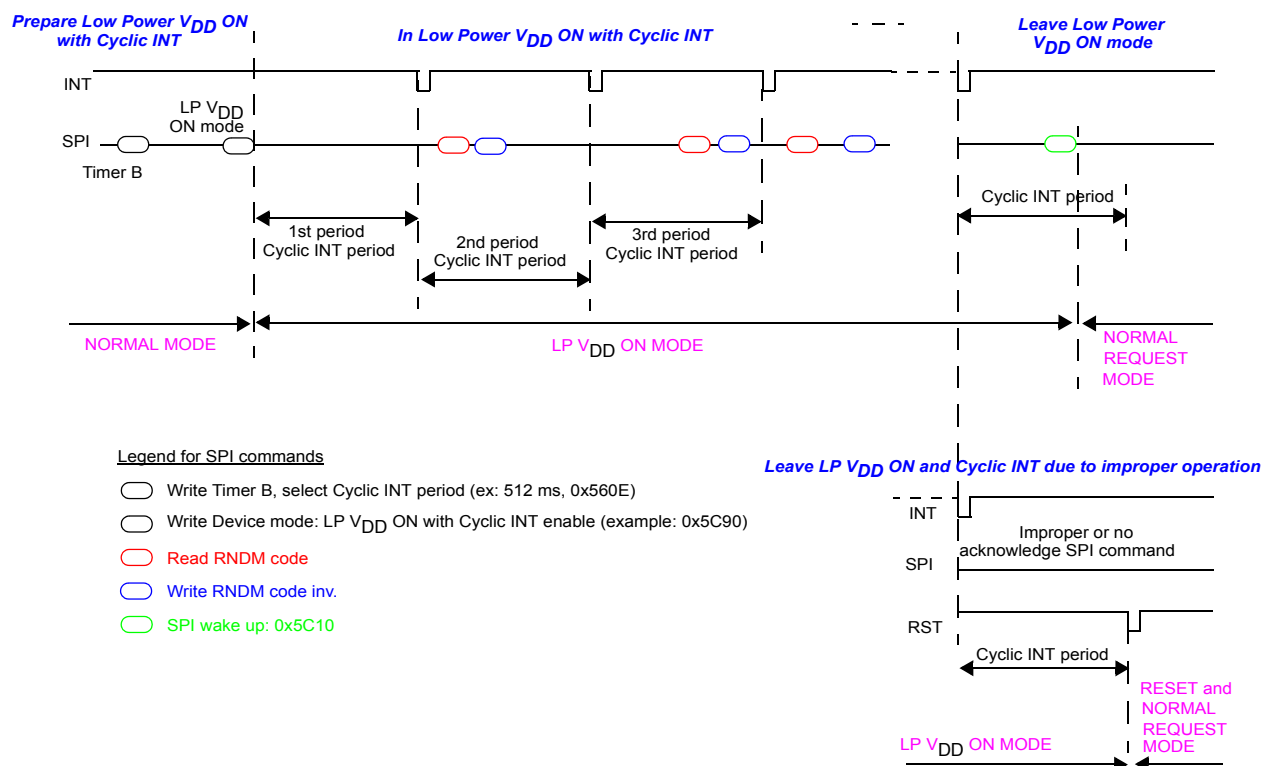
Prepare Low Power $V_{DD}$ ON with Cyclic INT

In Low Power $V_{DD}$ ON with Cyclic INT

Leave Low Power $V_{DD}$ ON mode

INT

SPI

LP $V_{DD}$ ON mode

Timer B

1st period Cyclic INT period

2nd period Cyclic INT period

3rd period Cyclic INT period

Cyclic INT period

NORMAL MODE

LP $V_{DD}$ ON MODE

NORMAL REQUEST MODE

Legend for SPI commands

Write Timer B, select Cyclic INT period (ex: 512 ms, 0x560E)

Write Device mode: LP $V_{DD}$ ON with Cyclic INT enable (example: 0x5C90)

Read RNDM code

Write RNDM code inv.

SPI wake up: 0x5C10

Leave LP $V_{DD}$ ON and Cyclic INT due to improper operation

INT

Improper or no acknowledge SPI command

SPI

RST

Cyclic INT period

RESET and NORMAL REQUEST MODE

LP $V_{DD}$ ON MODE